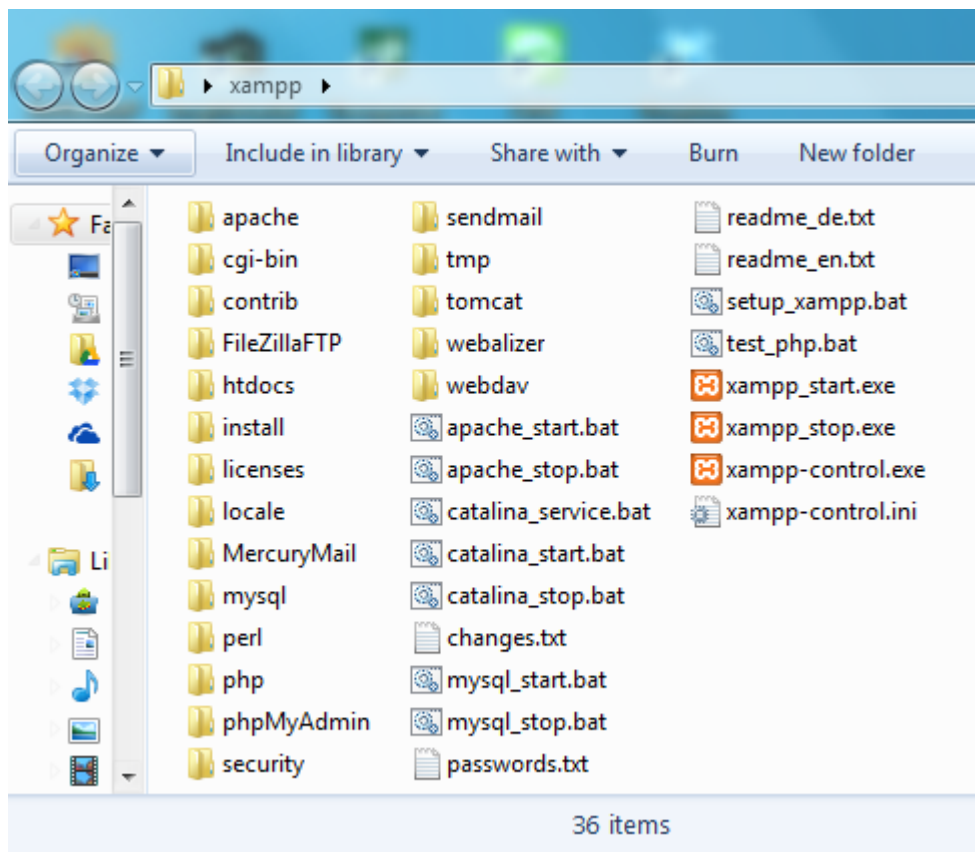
xampp

Organize ▾ Include in library ▾ Share with ▾ Burn New folder

Fa

Li

apache
cgi-bin
contrib
FileZillaFTP
htdocs
install
licenses
locale
MercuryMail
mysql
perl
php
phpMyAdmin
security

sendmail
tmp
tomcat
webalizer
webdav
apache_start.bat
apache_stop.bat
catalina_service.bat
catalina_start.bat
catalina_stop.bat
changes.txt
mysql_start.bat
mysql_stop.bat
passwords.txt

readme_de.txt
readme_en.txt
setup_xampp.bat
test_php.bat
xampp_start.exe
xampp_stop.exe
xampp-control.exe
xampp-control.ini

36 items